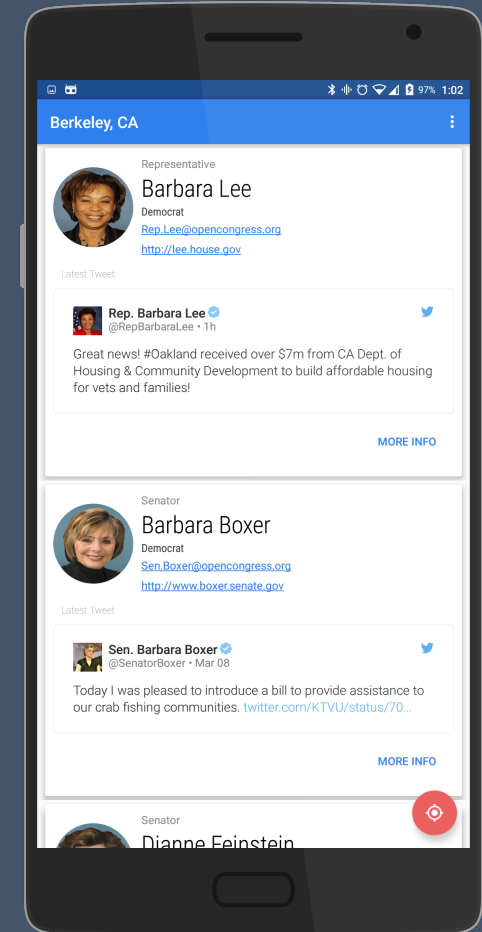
97% 1:02

Berkeley, CA

Representative
Barbara Lee
Democrat
Rep.Lee@opencongress.org
http://lee.house.gov

Latest Tweet:

Rep. Barbara Lee
@RepBarbaraLee • 1h

Great news! #Oakland received over $7m from CA Dept. of Housing & Community Development to build affordable housing for vets and families!

MORE INFO

Senator
Barbara Boxer
Democrat
Sen.Boxer@opencongress.org
http://www.boxer.senate.gov

Latest Tweet:

Sen. Barbara Boxer
@SenatorBoxer • Mar 08

Today I was pleased to introduce a bill to provide assistance to our crab fishing communities. twitter.com/KTVU/status/70...

MORE INFO

Senator
Dianne Feinstein